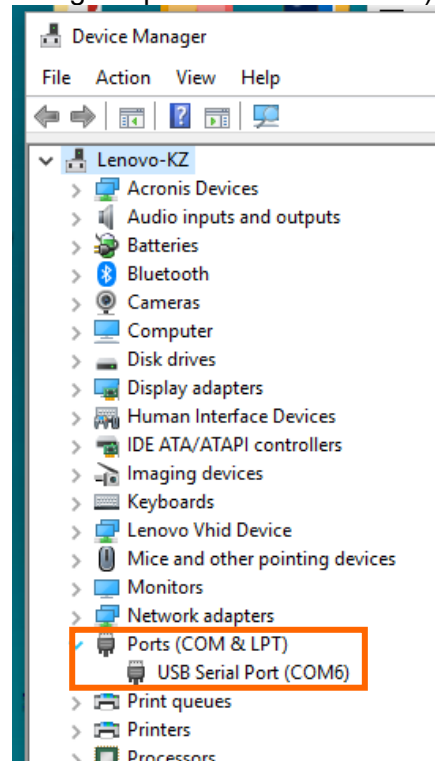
Device Manager

File Action View Help

Lenovo-KZ
Acronis Devices
Audio inputs and outputs
Batteries
Bluetooth
Cameras
Computer
Disk drives
Display adapters
Human Interface Devices
IDE ATA/ATAPI controllers
Imaging devices
Keyboards
Lenovo Vhid Device
Mice and other pointing devices
Monitors
Network adapters
Ports (COM & LPT)
USB Serial Port (COM6)
Print queues
Printers
Processors